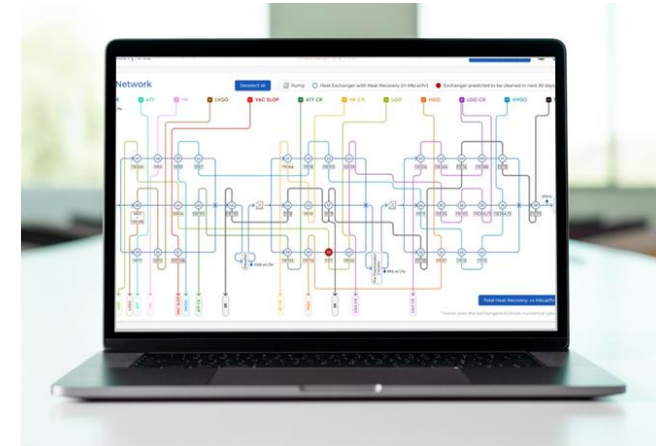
Network

Deselect All

Pump

Heat Exchanger with Heat Recovery (in Mkcal/hr)

Exchanger predicted to be cleaned in next 30 days

ATF

HK

LVGO

VAC SLOP

ATF CR

HK CR

LGO

HGO

LGO CR

HVGO

Total Heat Recovery: xx Mkcal/hr

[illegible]